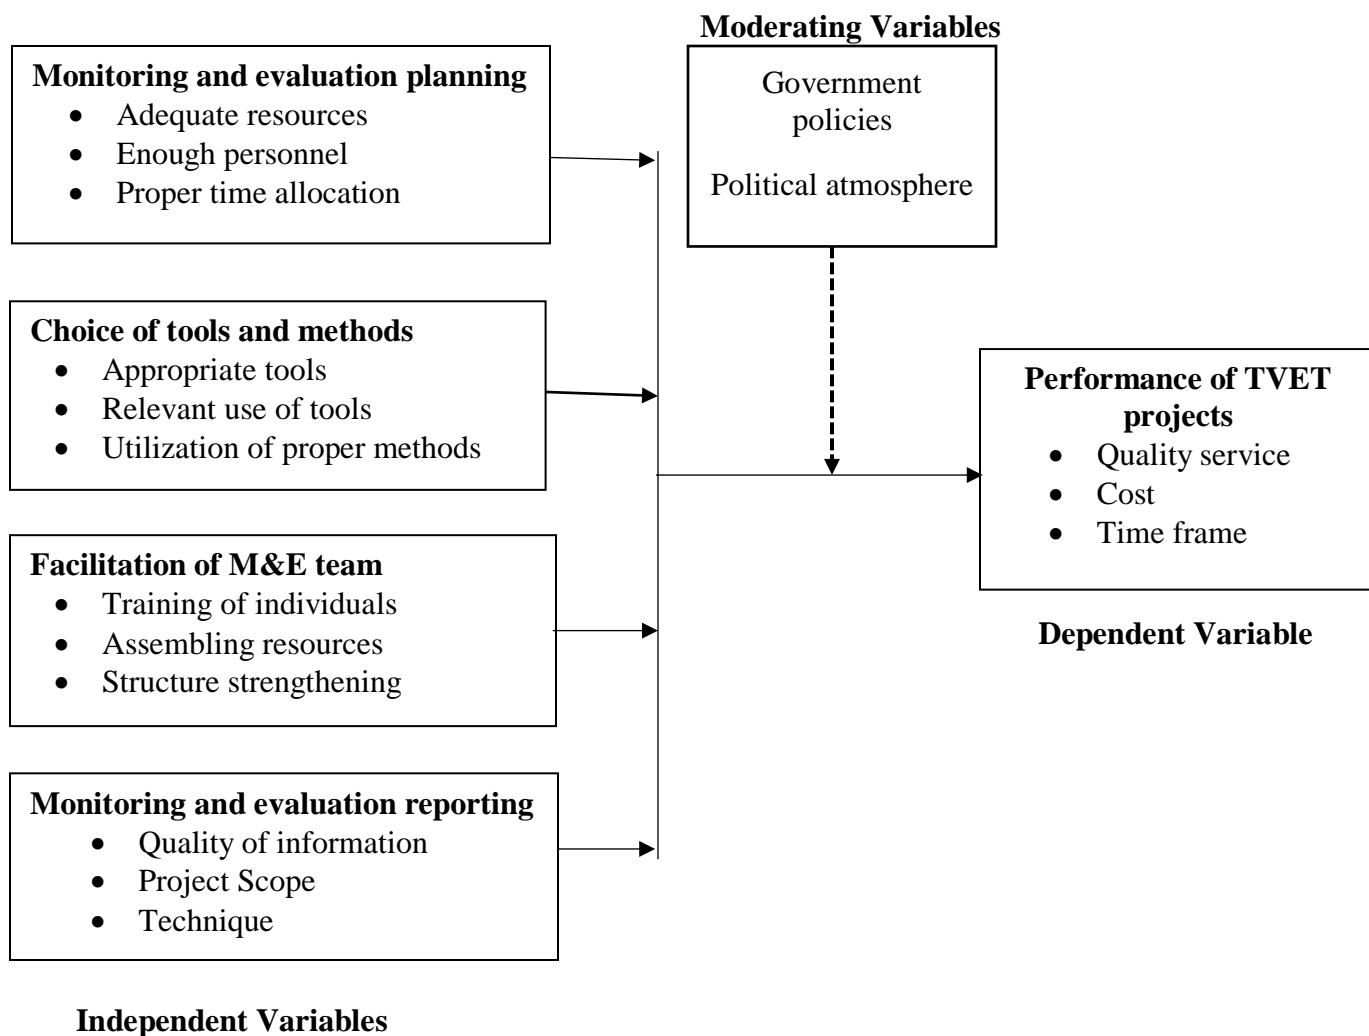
Monitoring and evaluation planning
- Adequate resources
- Enough personnel
- Proper time allocation

Choice of tools and methods
- Appropriate tools
- Relevant use of tools
- Utilization of proper methods

Facilitation of M&E team
- Training of individuals
- Assembling resources
- Structure strengthening

Monitoring and evaluation reporting
- Quality of information
- Project Scope
- Technique

Independent Variables

Moderating Variables
Government policies
Political atmosphere

Performance of TVET projects
- Quality service
- Cost
- Time frame

Dependent Variable